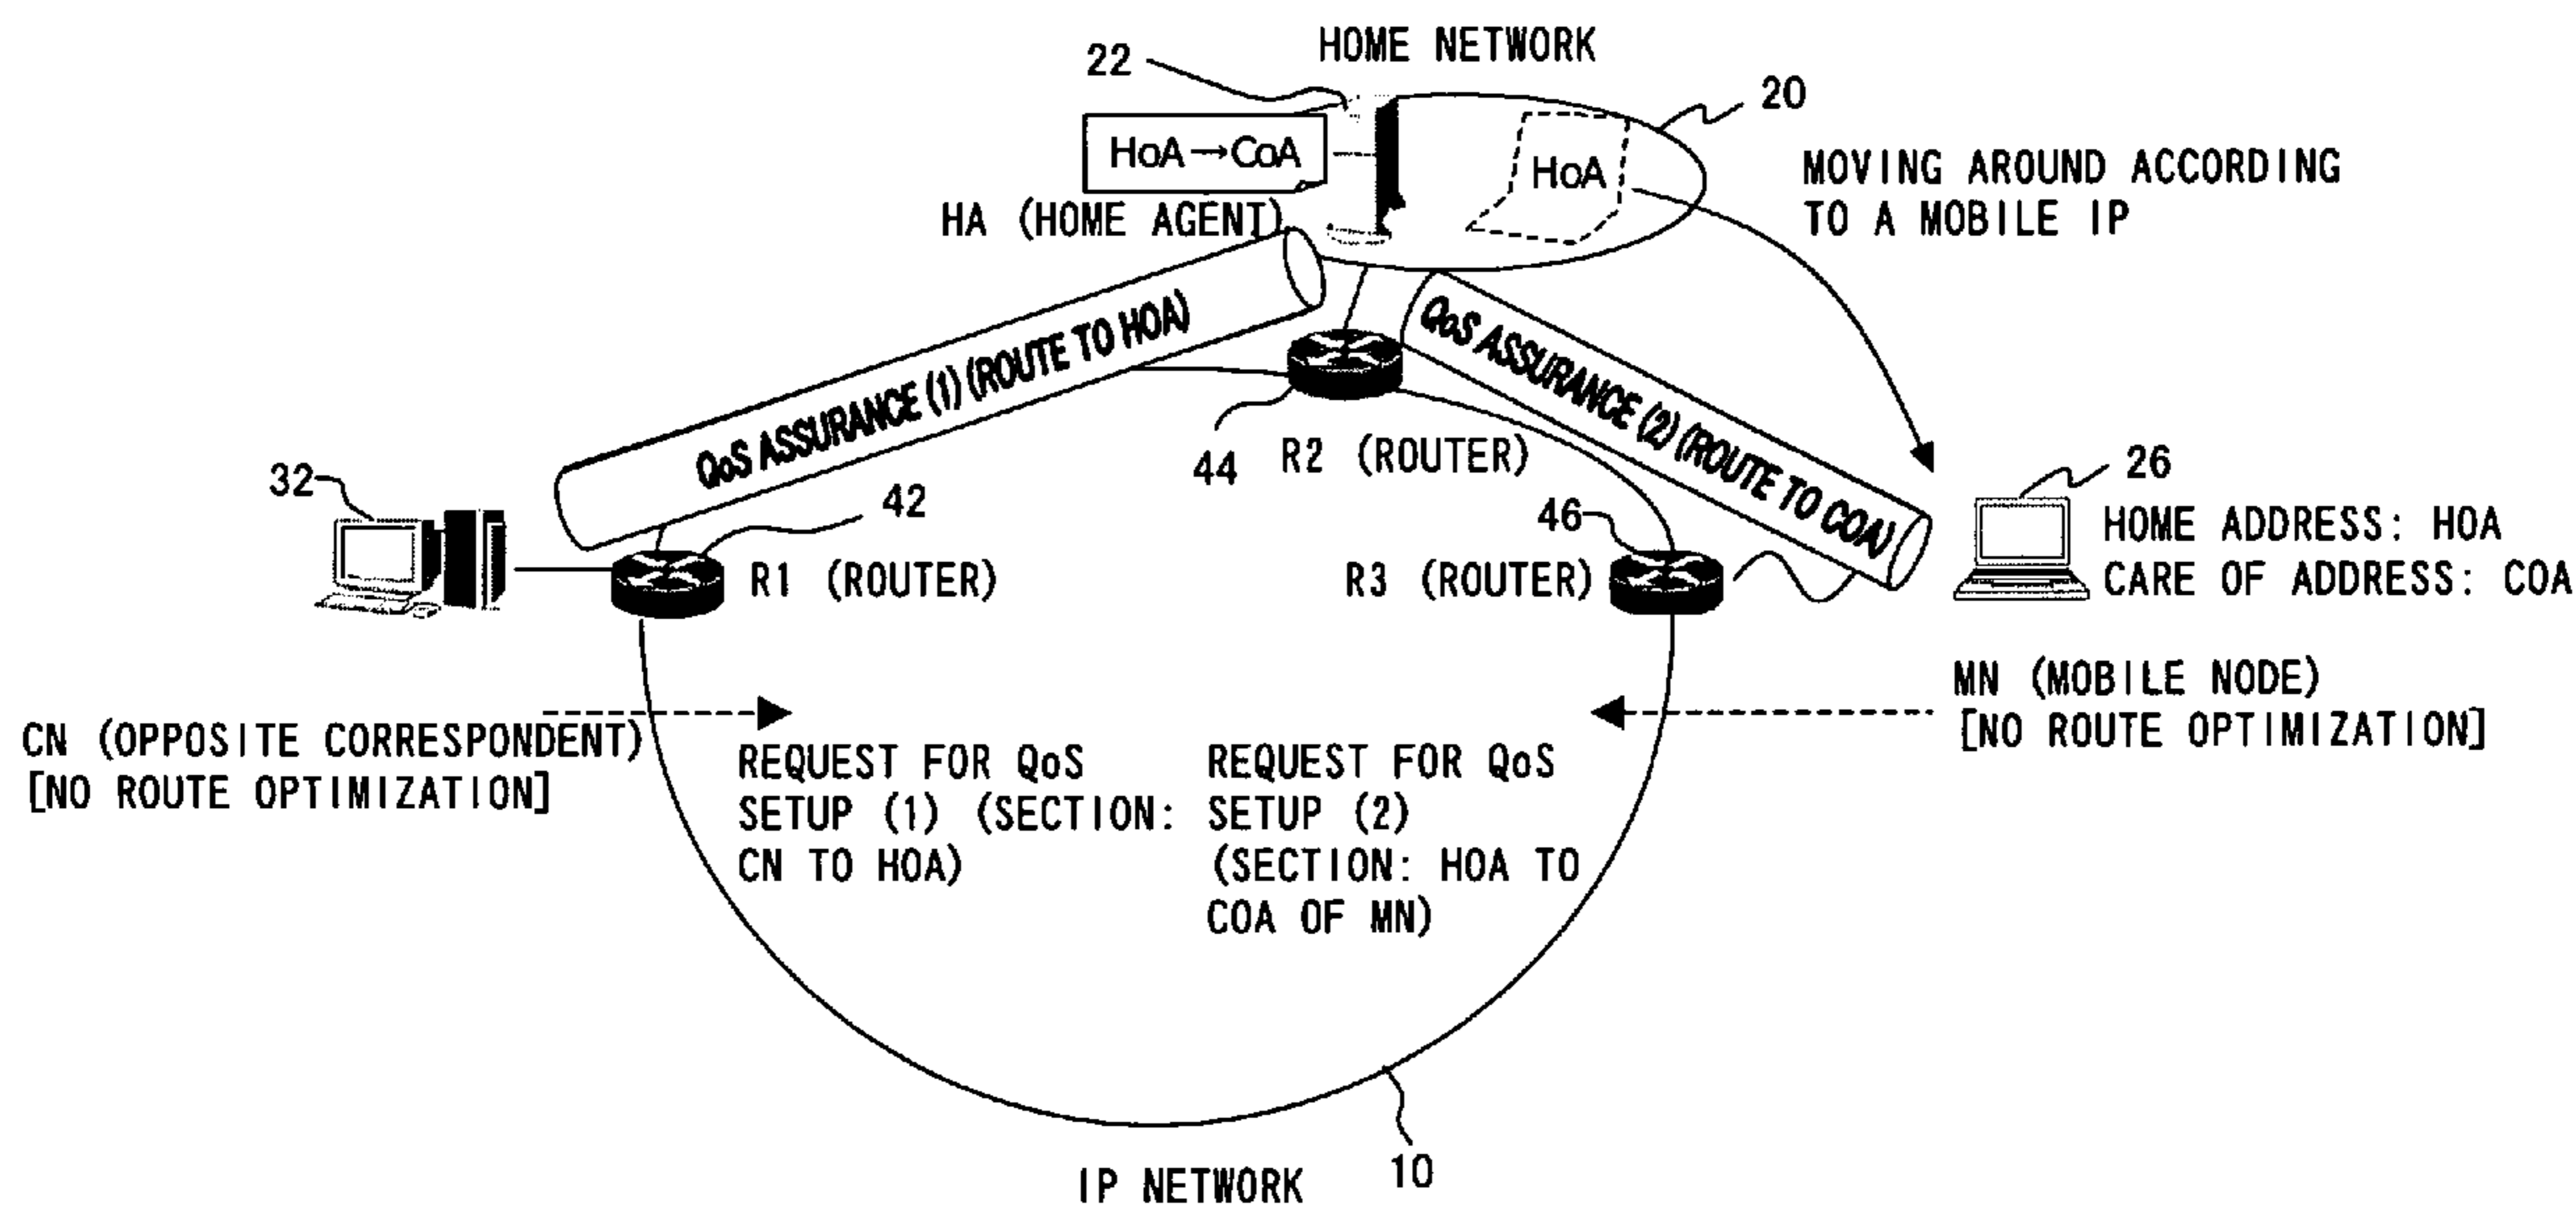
22

HOME NETWORK

20

HoA→CoA

HoA

MOVING AROUND ACCORDING TO A MOBILE IP

HA (HOME AGENT)

QoS ASSURANCE (1) (ROUTE TO HOA)

QoS ASSURANCE (2) (ROUTE TO COA)

44

R2 (ROUTER)

26

32

42

46

HOME ADDRESS: HOA
CARE OF ADDRESS: COA

R1 (ROUTER)

R3 (ROUTER)

MN (MOBILE NODE)
[NO ROUTE OPTIMIZATION]

CN (OPPOSITE CORRESPONDENT)
[NO ROUTE OPTIMIZATION]

REQUEST FOR QoS SETUP (1) (SECTION: CN TO HOA)

REQUEST FOR QoS SETUP (2) (SECTION: HOA TO COA OF MN)

10

IP NETWORK